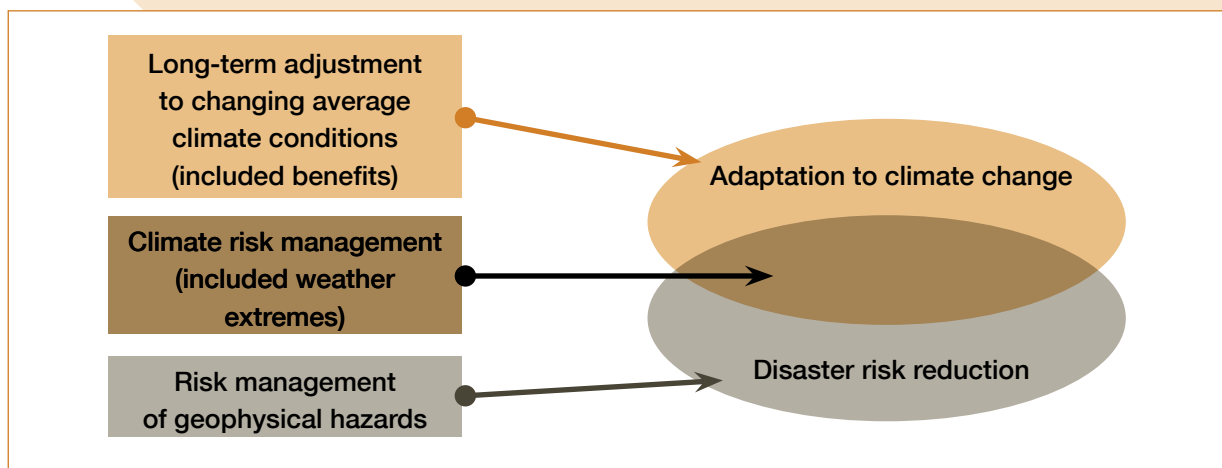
Long-term adjustment to changing average climate conditions (included benefits)

Climate risk management (included weather extremes)

Risk management of geophysical hazards

Adaptation to climate change

Disaster risk reduction